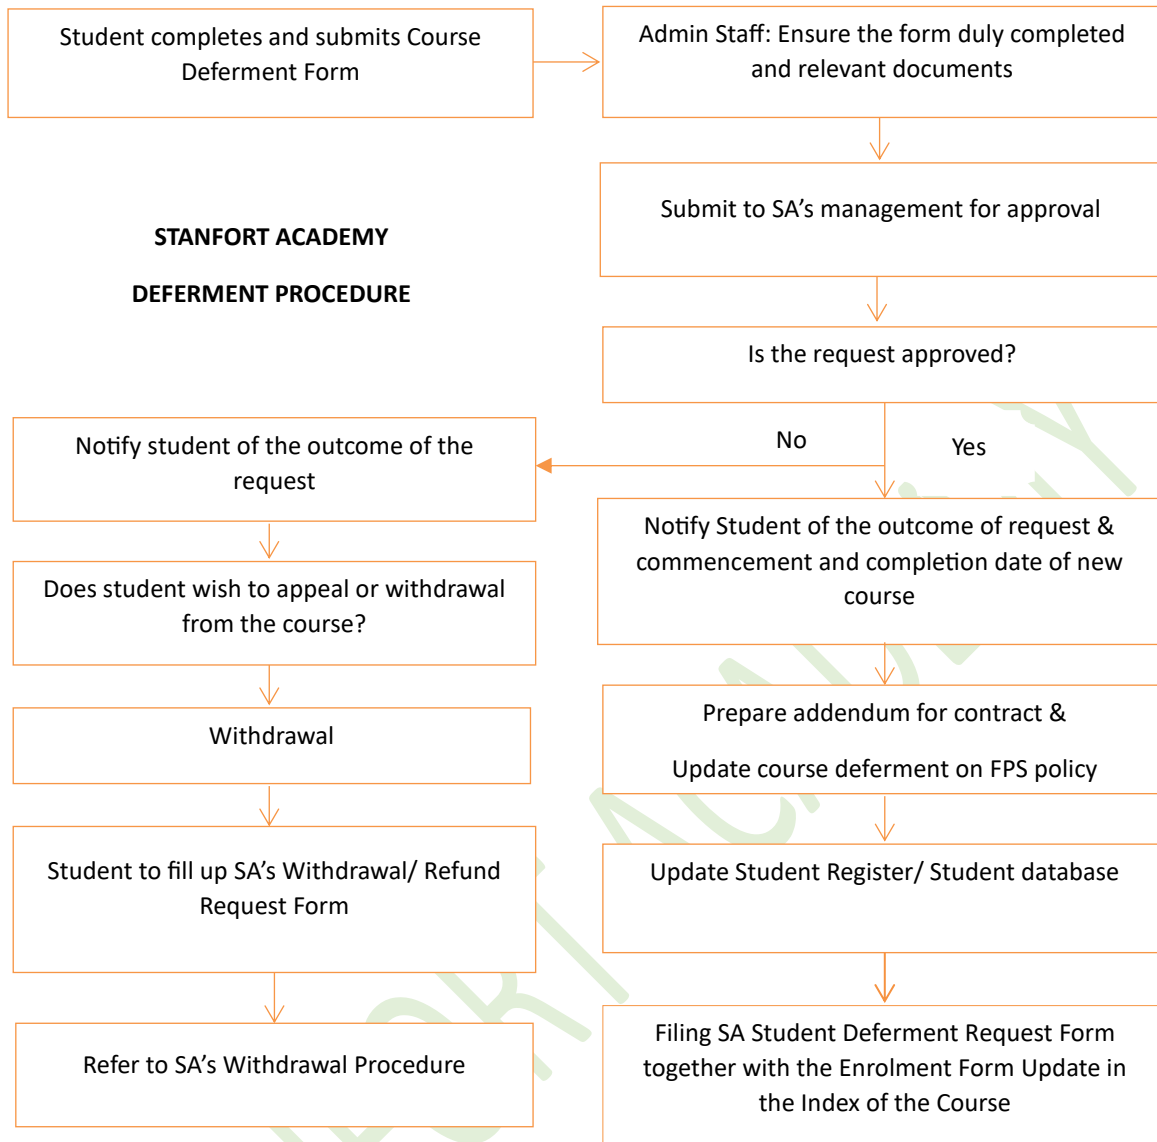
Student completes and submits Course Deferment Form

Admin Staff: Ensure the form duly completed and relevant documents

Submit to SA's management for approval

STANFORT ACADEMY

DEFERMENT PROCEDURE

Is the request approved?

No

Yes

Notify student of the outcome of the request

Notify Student of the outcome of request & commencement and completion date of new course

Does student wish to appeal or withdrawal from the course?

Prepare addendum for contract &

Update course deferment on FPS policy

Withdrawal

Update Student Register/ Student database

Student to fill up SA's Withdrawal/ Refund Request Form

Refer to SA's Withdrawal Procedure

Filing SA Student Deferment Request Form together with the Enrolment Form Update in the Index of the Course